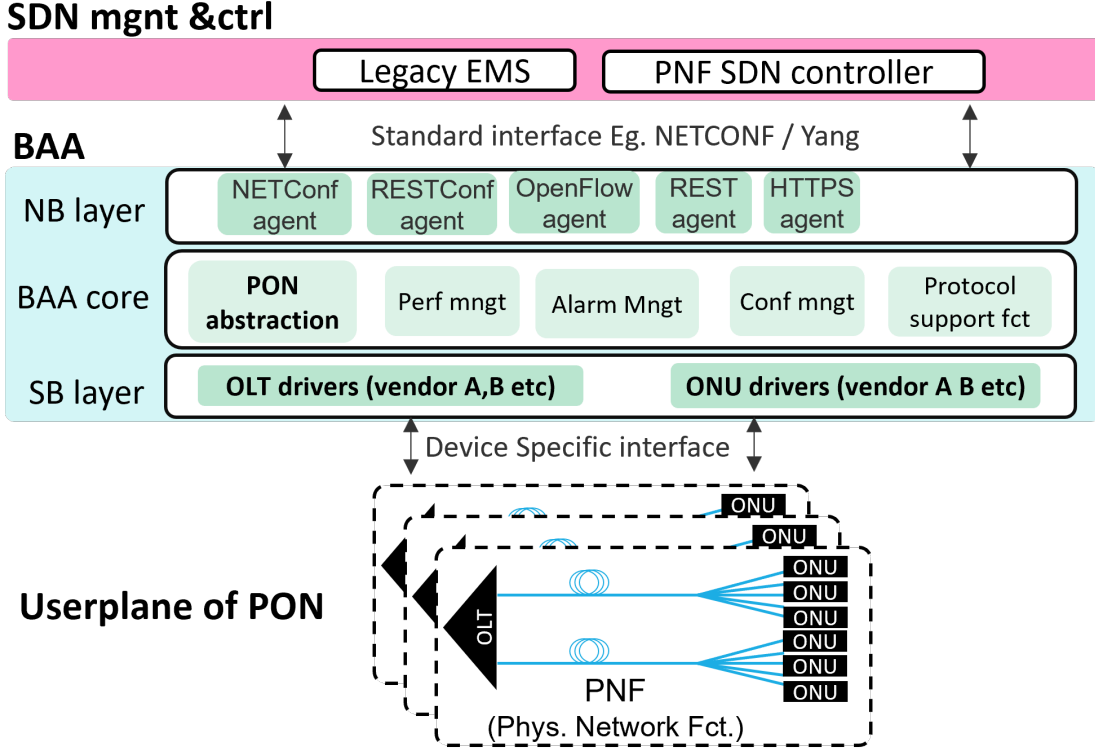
SDN mgnt &ctrl

Legacy EMS

PNF SDN controller

BAA

Standard interface Eg. NETCONF / Yang

NB layer

NETConf agent

RESTConf agent

OpenFlow agent

REST agent

HTTPS agent

BAA core

PON abstraction

Perf mngt

Alarm Mngt

Conf mngt

Protocol support fct

SB layer

OLT drivers (vendor A,B etc)

ONU drivers (vendor A B etc)

Device Specific interface

ONU

ONU

ONU

ONU

ONU

ONU

ONU

ONU

OLT

PNF

(Phys. Network Fct.)

Userplane of PON